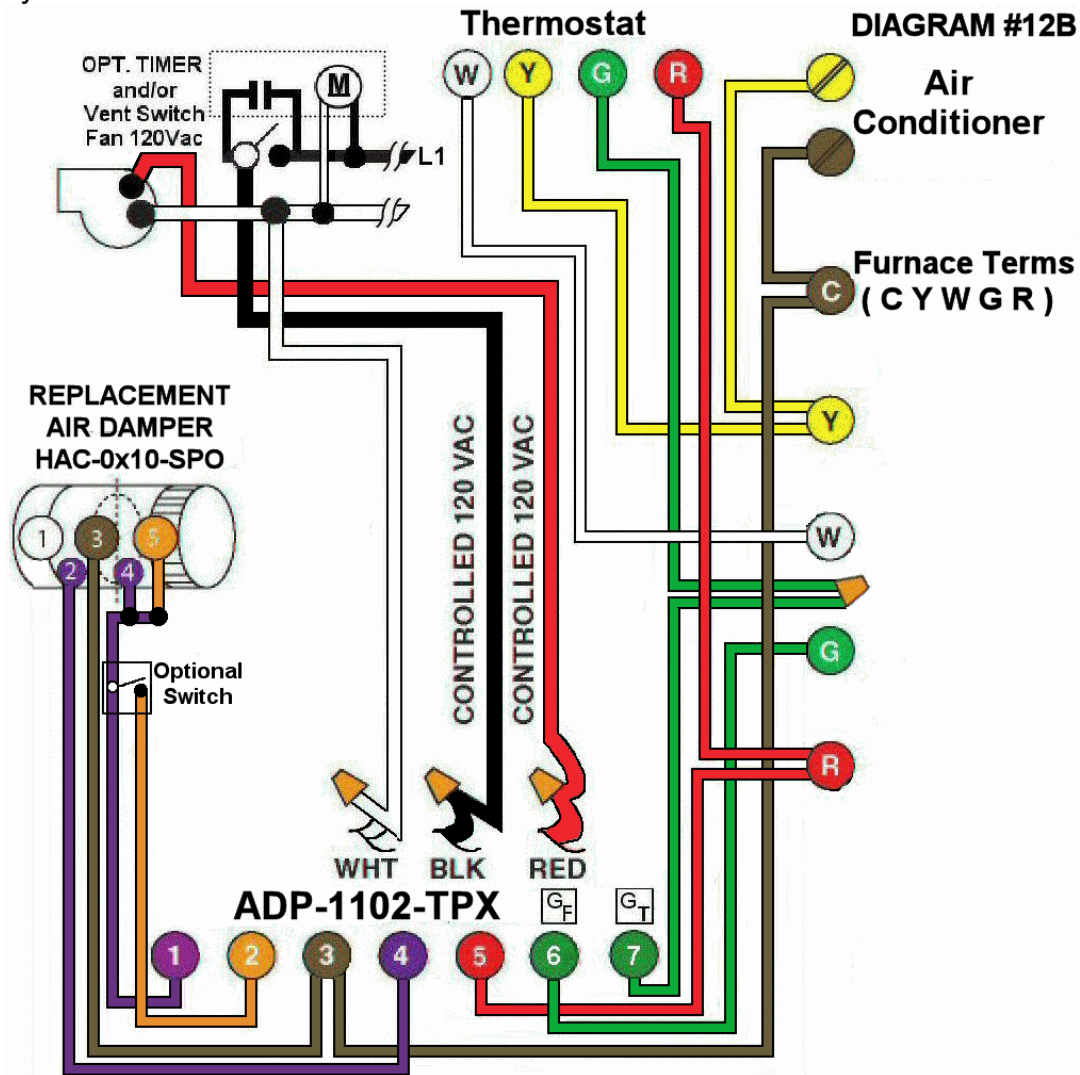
Thermostat

DIAGRAM #12B

W Y G R

OPT. TIMER and/or Vent Switch Fan 120Vac

M

L1

Air Conditioner

Furnace Terms ( C Y W G R )

C

REPLACEMENT AIR DAMPER HAC-0x10-SPO

1 3 5
2 4

Y

W

CONTROLLED 120 VAC

CONTROLLED 120 VAC

G

Optional Switch

R

WHT BLK RED

ADP-1102-TPX

$G_F$ $G_T$

1 2 3 4 5 6 7